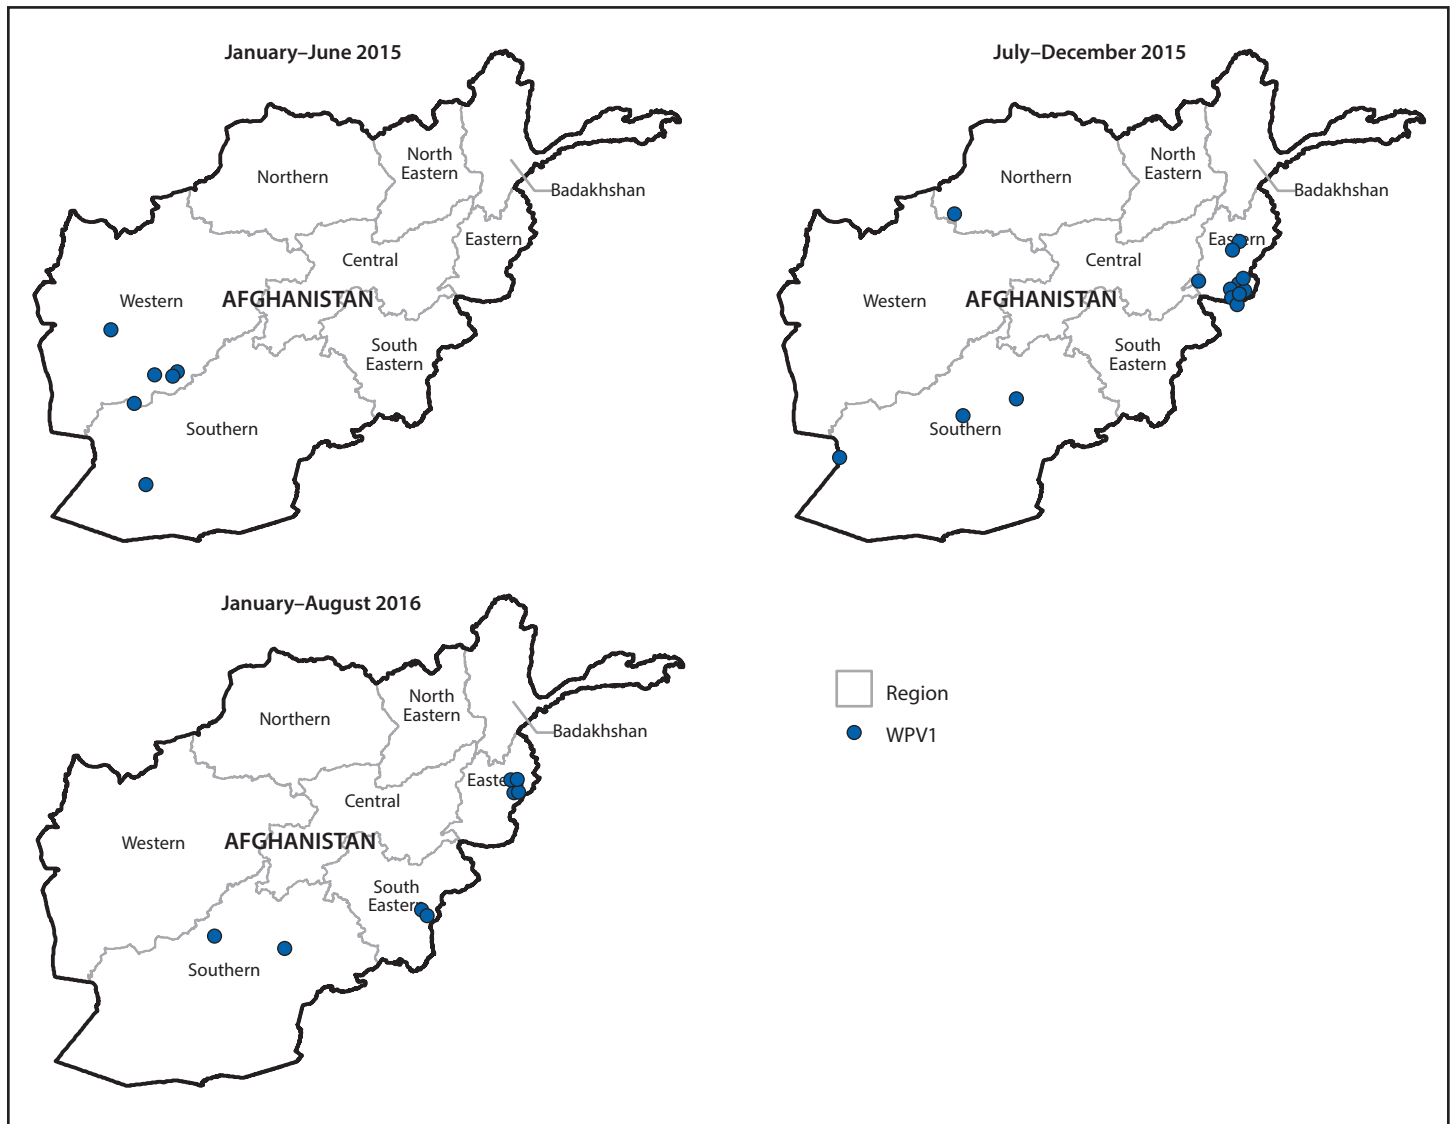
January–June 2015

Northern
North Eastern
Badakhshan
Eastern
Central
Western
AFGHANISTAN
South Eastern
Southern

July–December 2015

Northern
North Eastern
Badakhshan
Eastern
Central
Western
AFGHANISTAN
South Eastern
Southern

January–August 2016

Northern
North Eastern
Badakhshan
Eastern
Central
Western
AFGHANISTAN
South Eastern
Southern

Region
WPV1